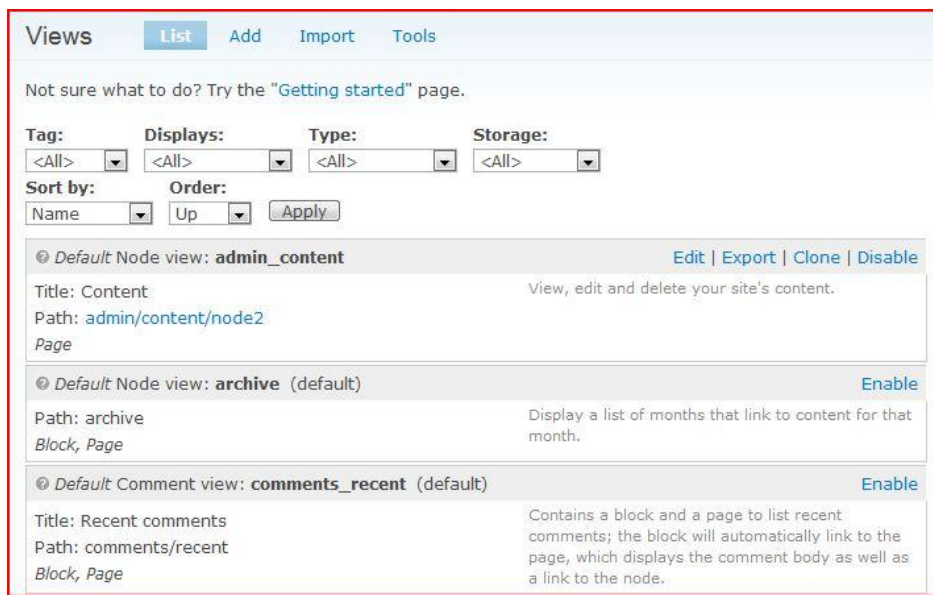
Views List Add Import Tools

Not sure what to do? Try the "Getting started" page.

Tag: <All>
Displays: <All>
Type: <All>
Storage: <All>
Sort by: Name
Order: Up
Apply

Default Node view: **admin_content**
Edit | Export | Clone | Disable

Title: Content
Path: admin/content/node2
*Page*

View, edit and delete your site's content.

Default Node view: **archive** (default)
Enable

Path: archive
*Block, Page*

Display a list of months that link to content for that month.

Default Comment view: **comments_recent** (default)
Enable

Title: Recent comments
Path: comments/recent
*Block, Page*

Contains a block and a page to list recent comments; the block will automatically link to the page, which displays the comment body as well as a link to the node.